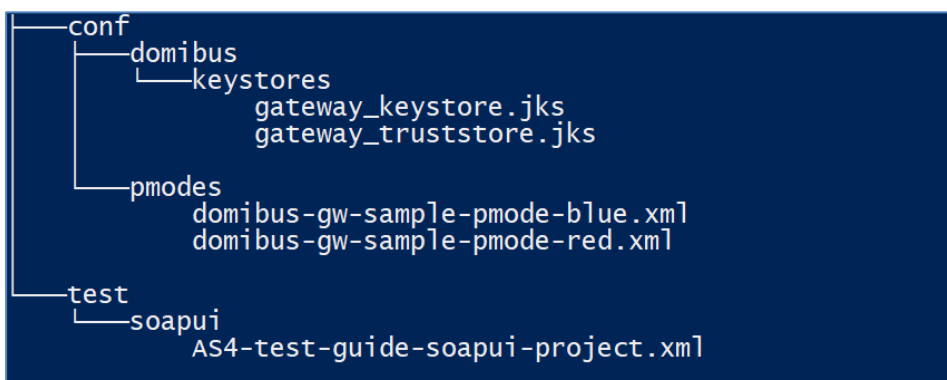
├───conf
│   ├───domibus
│   │   └───keystores
│   │           gateway_keystore.jks
│   │           gateway_truststore.jks
│   │
│   └───pmodes
│           domibus-gw-sample-pmode-blue.xml
│           domibus-gw-sample-pmode-red.xml
│
└───test
    └───soapui
            AS4-test-guide-soapui-project.xml